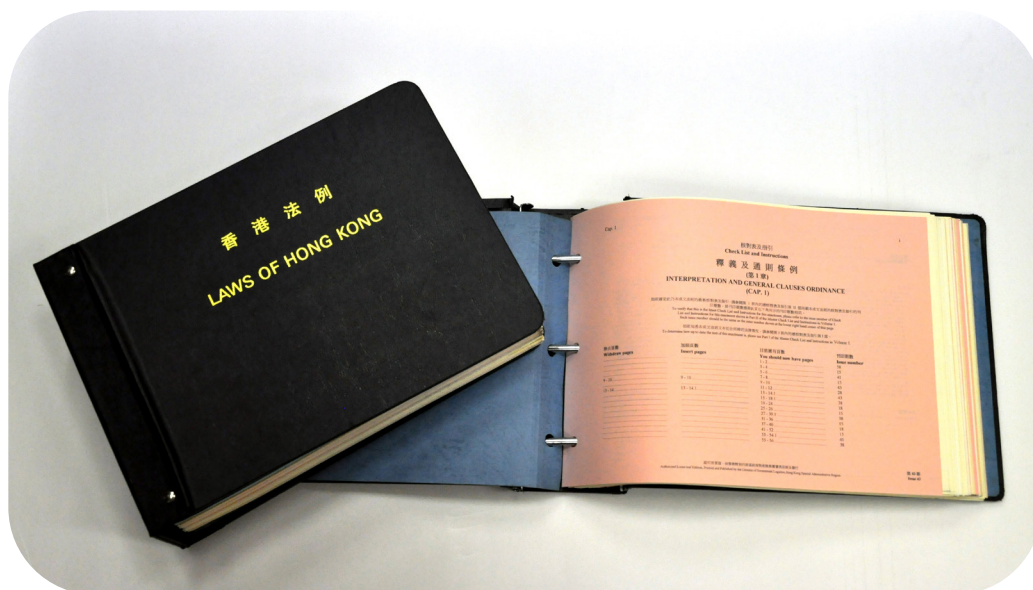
香 港 法 例

LAWS OF HONG KONG

Cap. 1

核對表及指引
Check List and Instructions

釋義及通則條例
(第1章)

INTERPRETATION AND GENERAL CLAUSES ORDINANCE
(CAP. 1)

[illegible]

抽出頁數
Withdraw pages

加插頁數
Insert pages

你應有頁數
You should now have pages

刊行期數
Issue number

1 - 2
3 - 4
5 - 6
7 - 8
9 - 10
11 - 12
13 - 14
13 - 14 / 1
15 - 16
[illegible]

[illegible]

期數
Issue 45